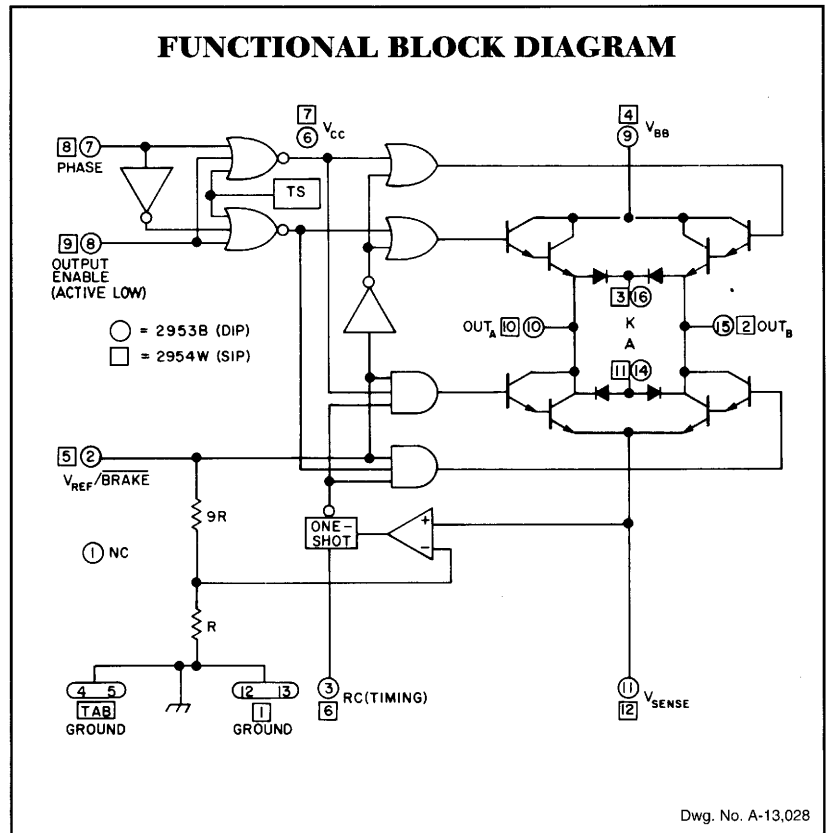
FUNCTIONAL BLOCK DIAGRAM

8 7
PHASE

7
6 $V_{CC}$

TS

4
9 $V_{BB}$

9 8
OUTPUT ENABLE (ACTIVE LOW)

○ = 2953B (DIP)
□ = 2954W (SIP)

3 16
K
A
11 14

$OUT_A$ 10 10

15 2 $OUT_B$

5 2
$V_{REF}/\overline{BRAKE}$

9R

ONE-SHOT

+
−

1 NC

R

4 5
TAB
GROUND

12 13
1
GROUND

3 RC(TIMING)
6

11 $V_{SENSE}$
12

Dwg. No. A-13,028